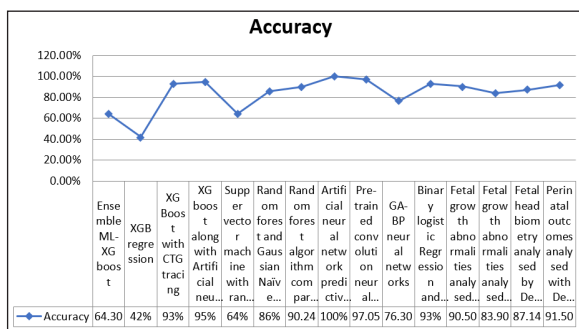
Accuracy

120.00%
100.00%
80.00%
60.00%
40.00%
20.00%
0.00%

| | Ensemble ML-XG boost | XGB regression | XG Boost with CTG tracing | XG boost along with Artificial neu... | Supper vector machine with ran... | Random forest and Gaussian Naïve ... | Random forest algorithm compar... | Artificial neural network predictiv... | Pre-trained convolution on neural... | GA-BP neural networks | Binary logistic Regression and... | Fetal growth abnormalities analysed... | Fetal growth abnormalities analysed... | Fetal head biometry analysed by De... | Perinatal outcomes analysed with De... |
|---|---|---|---|---|---|---|---|---|---|---|---|---|---|---|---|
| Accuracy | 64.30 | 42% | 93% | 95% | 64% | 86% | 90.24 | 100% | 97.05 | 76.30 | 93% | 90.50 | 83.90 | 87.14 | 91.50 |